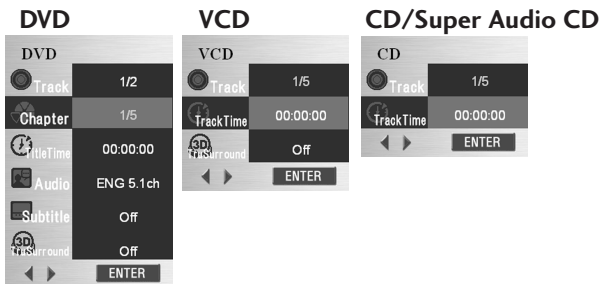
DVD

DVD
Track 1/2
Chapter 1/5
TitleTime 00:00:00
Audio ENG 5.1ch
Subtitle Off
3D TruSurround Off
ENTER

VCD

VCD
Track 1/5
TrackTime 00:00:00
3D TruSurround Off
ENTER

CD/Super Audio CD

CD
Track 1/5
TrackTime 00:00:00
ENTER